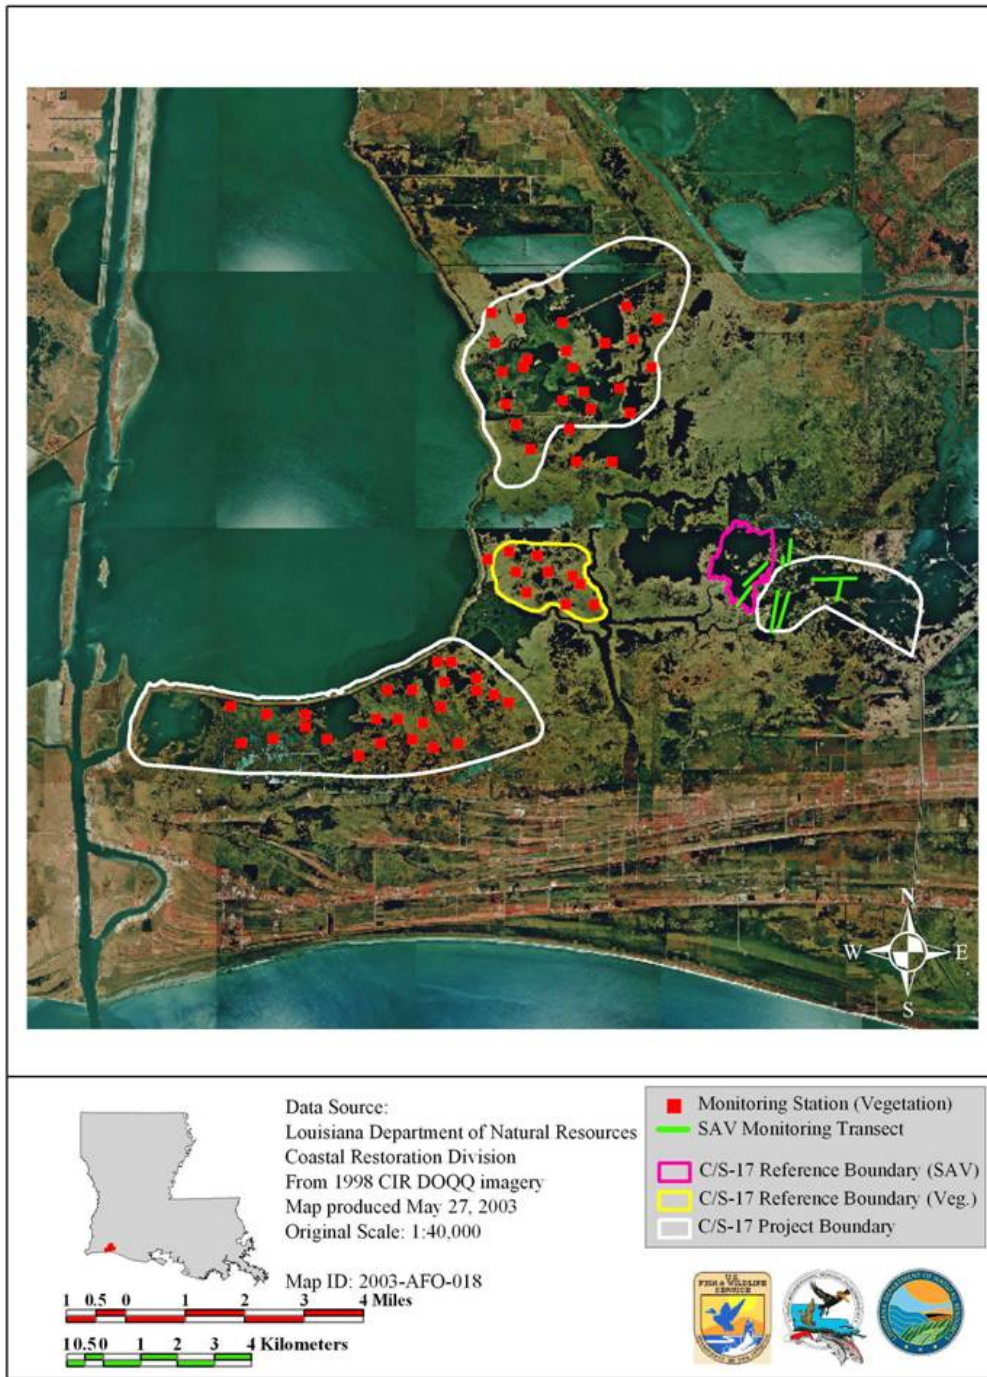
N
W
E
S

Data Source:
Louisiana Department of Natural Resources
Coastal Restoration Division
From 1998 CIR DOQQ imagery
Map produced May 27, 2003
Original Scale: 1:40,000

Map ID: 2003-AFO-018

1 0.5 0 1 2 3 4 Miles

1 0.5 0 1 2 3 4 Kilometers

Monitoring Station (Vegetation)
SAV Monitoring Transect
C/S-17 Reference Boundary (SAV)
C/S-17 Reference Boundary (Veg.)
C/S-17 Project Boundary